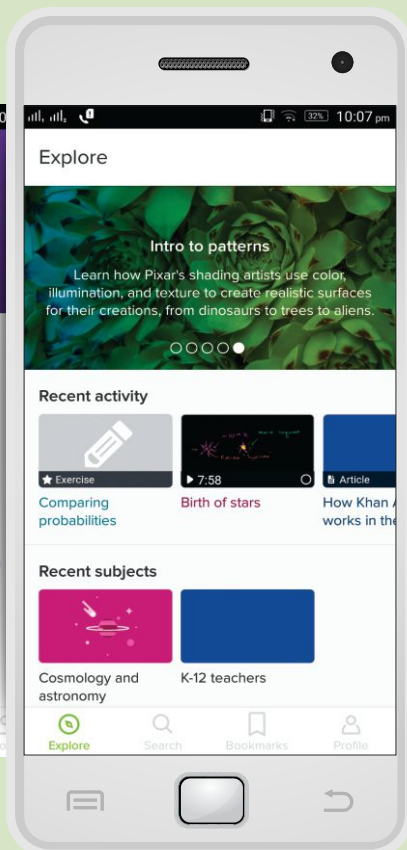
32% 10:07 pm

Explore

Intro to patterns

Learn how Pixar's shading artists use color, illumination, and texture to create realistic surfaces for their creations, from dinosaurs to trees to aliens.

Recent activity

Exercise
Comparing probabilities

7:58
Birth of stars

Article
How Khan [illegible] works in the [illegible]

Recent subjects

Cosmology and astronomy

K-12 teachers

Explore Search Bookmarks Profile